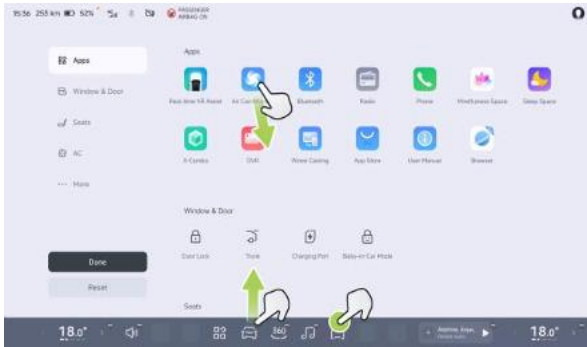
15:36 253 km 52% PASSENGER AIRBAG ON

Apps

Window & Door

Seats

AC

More

Done

Reset

Apps

Rear-Row AR Assist

Air Con-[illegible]

Bluetooth

Radio

Phone

Mindfulness Space

Sleep Space

X-Combo

DVR

Wave Casting

App Store

User Manual

Browser

Window & Door

Door Lock

Trunk

Charging Port

Baby-in-Car Mode

Seats

18.0°

360

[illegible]

18.0°